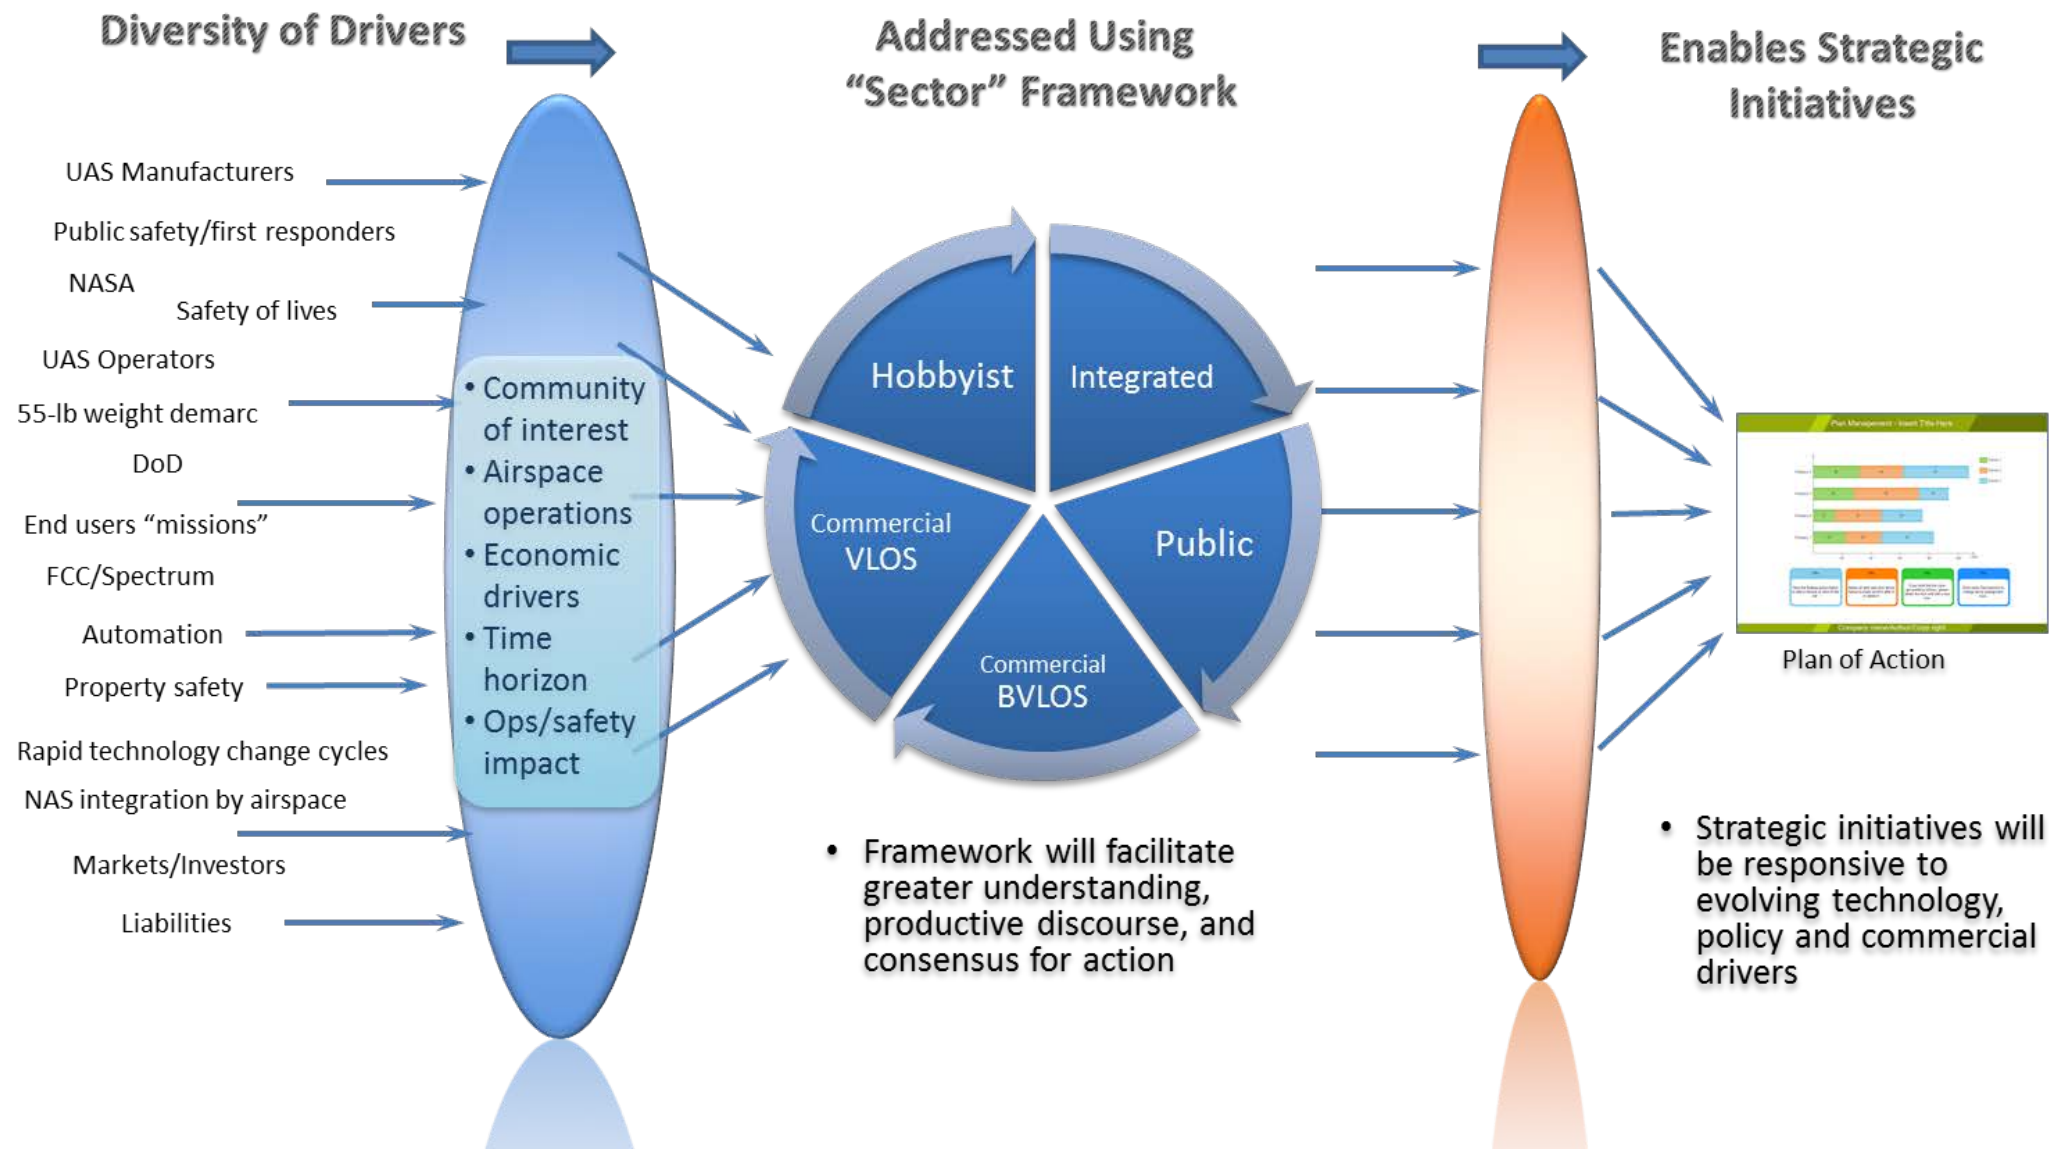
Diversity of Drivers

Addressed Using "Sector" Framework

Enables Strategic Initiatives

UAS Manufacturers

Public safety/first responders

NASA

Safety of lives

UAS Operators

55-lb weight demarc

DoD

End users "missions"

FCC/Spectrum

Automation

Property safety

Rapid technology change cycles

NAS integration by airspace

Markets/Investors

Liabilities

• Community of interest
• Airspace operations
• Economic drivers
• Time horizon
• Ops/safety impact

Hobbyist

Integrated

Commercial VLOS

Public

Commercial BVLOS

• Framework will facilitate greater understanding, productive discourse, and consensus for action

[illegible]

Plan of Action

• Strategic initiatives will be responsive to evolving technology, policy and commercial drivers